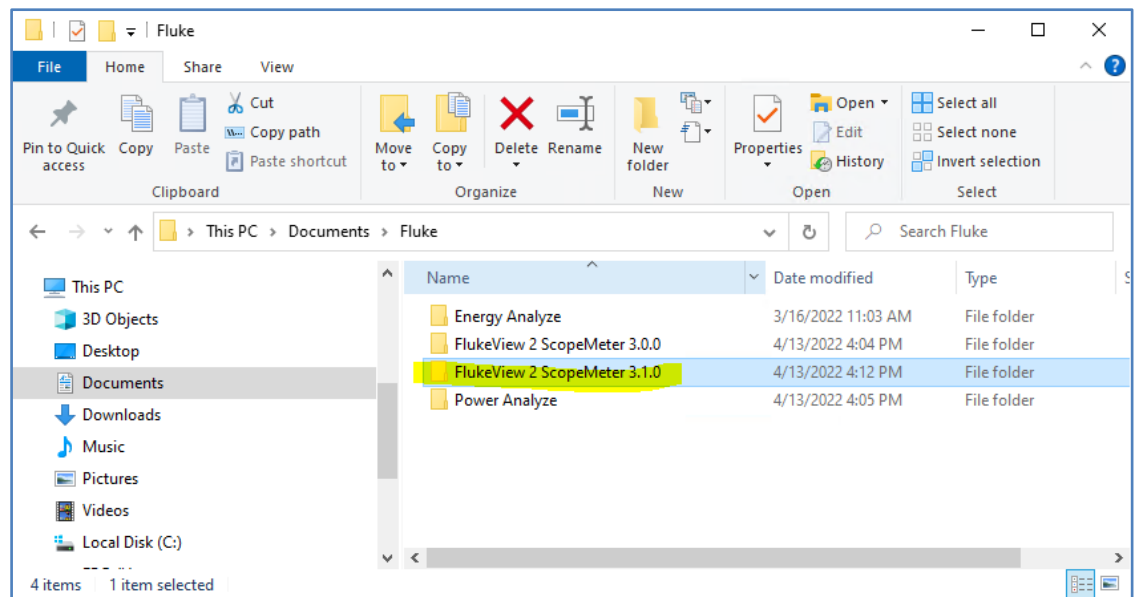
Fluke

File Home Share View

Pin to Quick access
Copy
Paste
Cut
Copy path
Paste shortcut
Clipboard

Move to
Copy to
Delete
Rename
Organize

New folder
New

Properties
Open
Edit
History
Open

Select all
Select none
Invert selection
Select

This PC > Documents > Fluke

Search Fluke

This PC
3D Objects
Desktop
Documents
Downloads
Music
Pictures
Videos
Local Disk (C:)

| Name | Date modified | Type |
|---|---|---|
| Energy Analyze | 3/16/2022 11:03 AM | File folder |
| FlukeView 2 ScopeMeter 3.0.0 | 4/13/2022 4:04 PM | File folder |
| FlukeView 2 ScopeMeter 3.1.0 | 4/13/2022 4:12 PM | File folder |
| Power Analyze | 4/13/2022 4:05 PM | File folder |

4 items 1 item selected